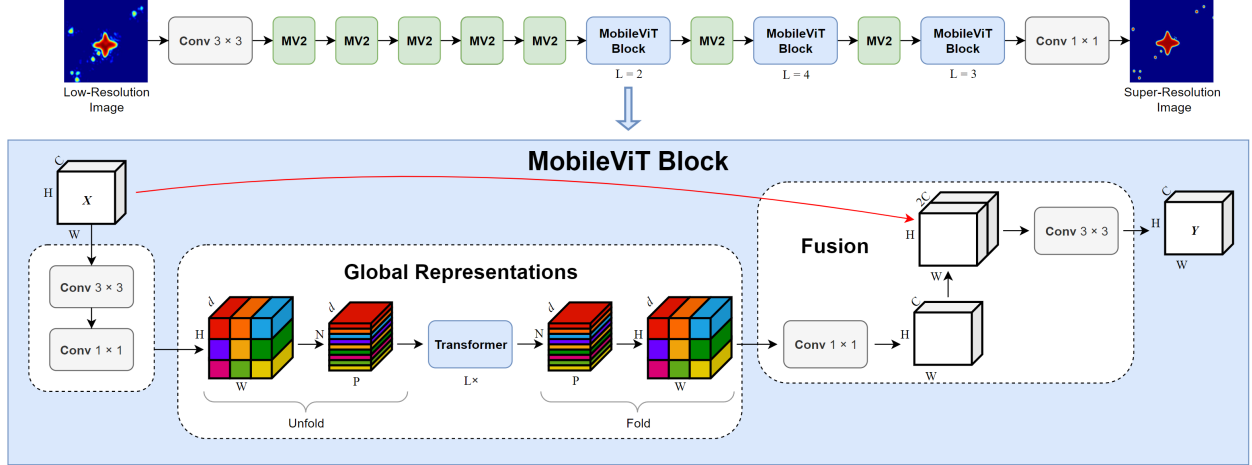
Low-Resolution Image

Conv 3 × 3

MV2

MV2

MV2

MV2

MV2

MobileViT Block

L = 2

MV2

MobileViT Block

L = 4

MV2

MobileViT Block

L = 3

Conv 1 × 1

Super-Resolution Image

MobileViT Block

C

H

X

W

Conv 3 × 3

Conv 1 × 1

Global Representations

d

H

W

d

N

P

Transformer

L×

N

d

P

d

W

Unfold

Fold

Fusion

2C

H

W

Conv 3 × 3

C

H

Y

W

Conv 1 × 1

C

H

W